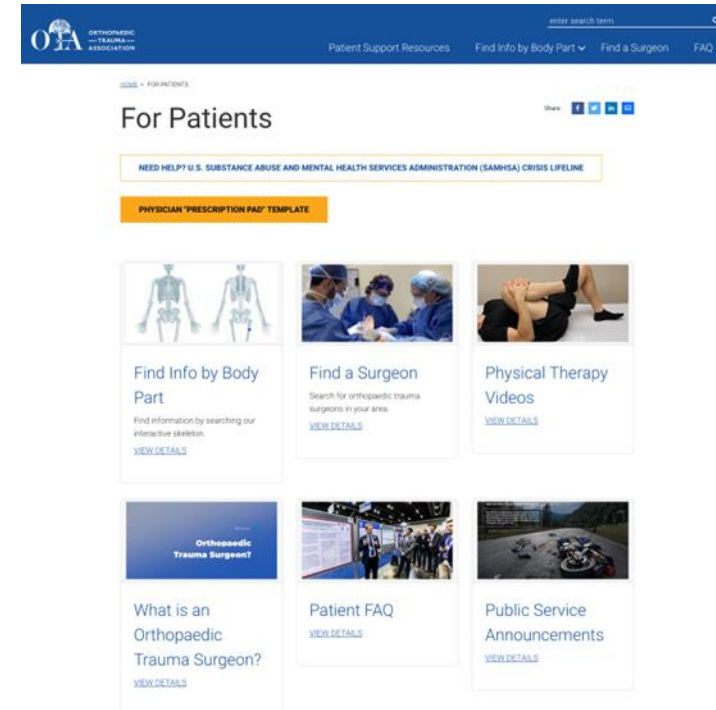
OTA ORTHOPAEDIC — TRAUMA — ASSOCIATION

enter search term

Patient Support Resources Find Info by Body Part Find a Surgeon FAQ

HOME » FOR PATIENTS

For Patients

Share:

NEED HELP? U.S. SUBSTANCE ABUSE AND MENTAL HEALTH SERVICES ADMINISTRATION (SAMHSA) CRISIS LIFELINE

PHYSICIAN "PRESCRIPTION PAD" TEMPLATE

Find Info by Body Part

Find information by searching our interactive skeleton.

VIEW DETAILS

Find a Surgeon

Search for orthopaedic trauma surgeons in your area.

VIEW DETAILS

Physical Therapy Videos

VIEW DETAILS

Orthopaedic Trauma Surgeon?

What is an Orthopaedic Trauma Surgeon?

VIEW DETAILS

Patient FAQ

VIEW DETAILS

Public Service Announcements

VIEW DETAILS